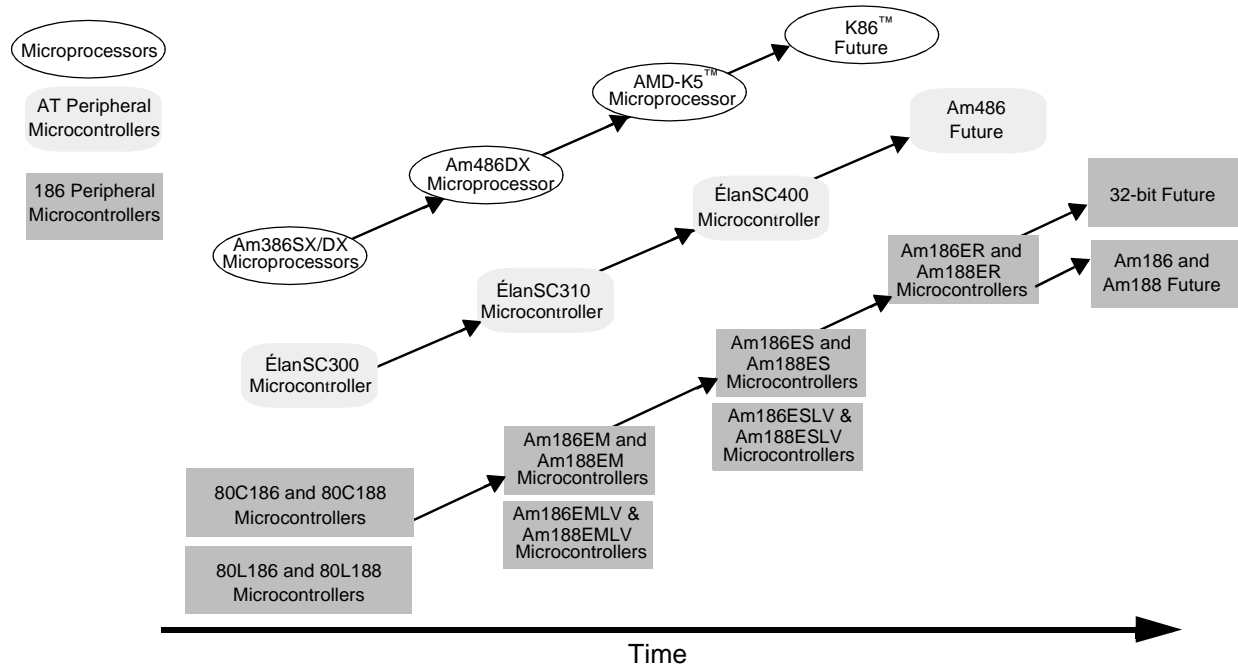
Microprocessors

AT Peripheral Microcontrollers

186 Peripheral Microcontrollers

K86™ Future

AMD-K5™ Microprocessor

Am486DX Microprocessor

Am386SX/DX Microprocessors

Am486 Future

ÉlanSC400 Microcontroller

ÉlanSC310 Microcontroller

ÉlanSC300 Microcontroller

32-bit Future

Am186ER and Am188ER Microcontrollers

Am186 and Am188 Future

Am186ES and Am188ES Microcontrollers

Am186ESLV & Am188ESLV Microcontrollers

Am186EM and Am188EM Microcontrollers

Am186EMLV & Am188EMLV Microcontrollers

80C186 and 80C188 Microcontrollers

80L186 and 80L188 Microcontrollers

Time